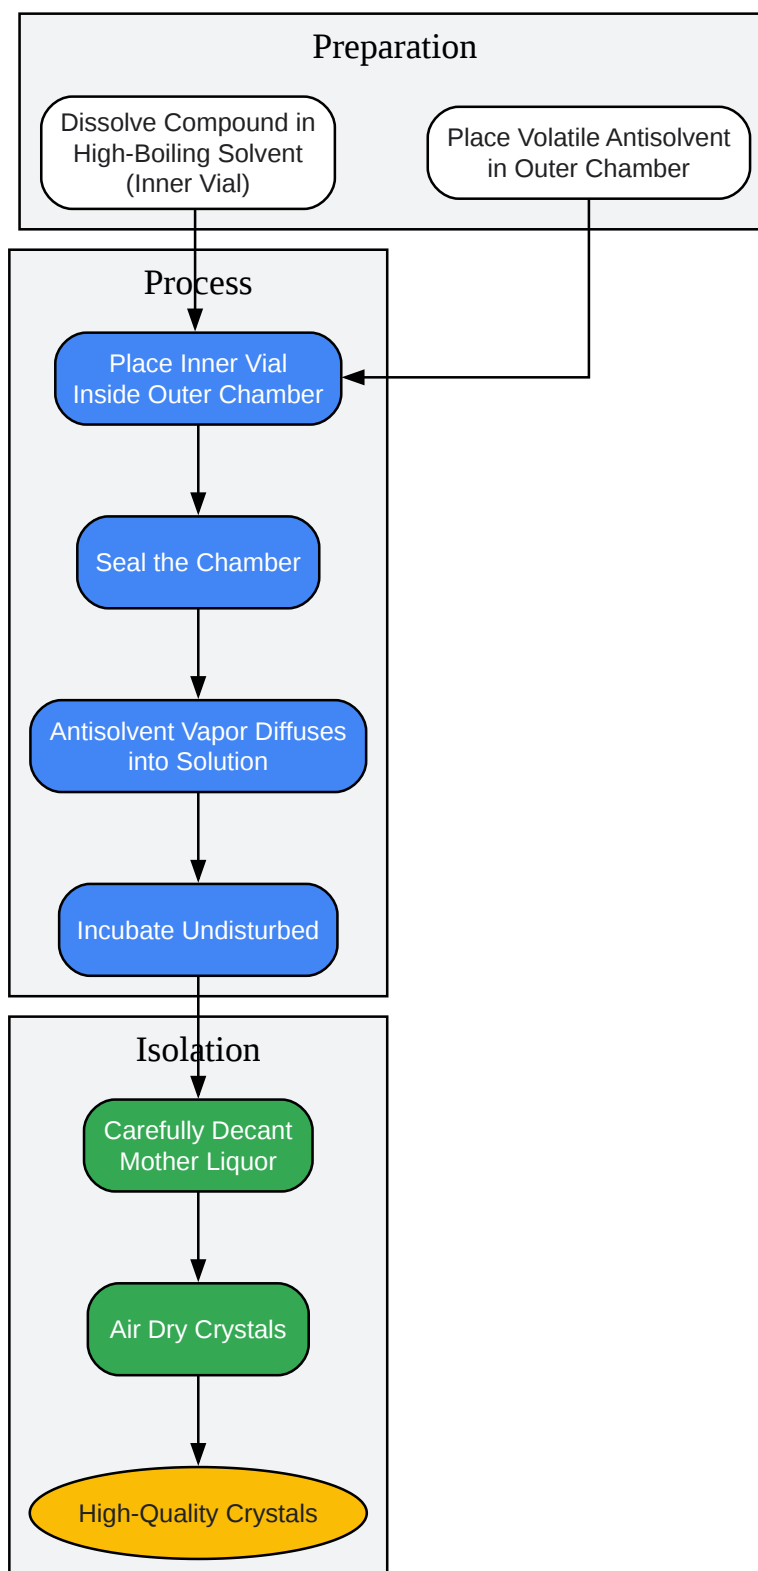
Preparation

Dissolve Compound in High-Boiling Solvent (Inner Vial)

Place Volatile Antisolvent in Outer Chamber

Process

Place Inner Vial Inside Outer Chamber

Seal the Chamber

Antisolvent Vapor Diffuses into Solution

Incubate Undisturbed

Isolation

Carefully Decant Mother Liquor

Air Dry Crystals

High-Quality Crystals